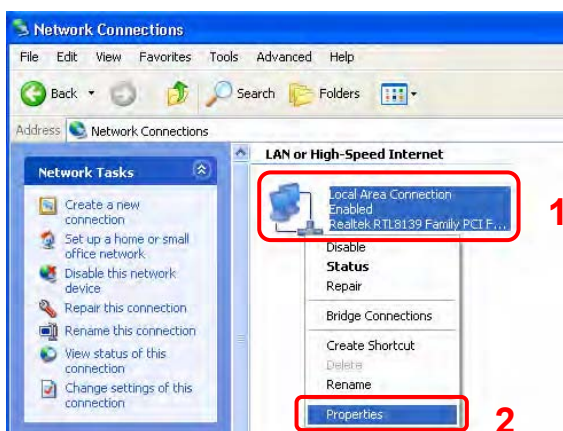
Network Connections

File Edit View Favorites Tools Advanced Help

Back Search Folders

Address Network Connections

Network Tasks

Create a new connection

Set up a home or small office network

Disable this network device

Repair this connection

Rename this connection

View status of this connection

Change settings of this connection

LAN or High-Speed Internet

Local Area Connection
Enabled
Realtek RTL8139 Family PCI F...

1

Disable
Status
Repair
Bridge Connections
Create Shortcut
Delete
Rename
Properties

2